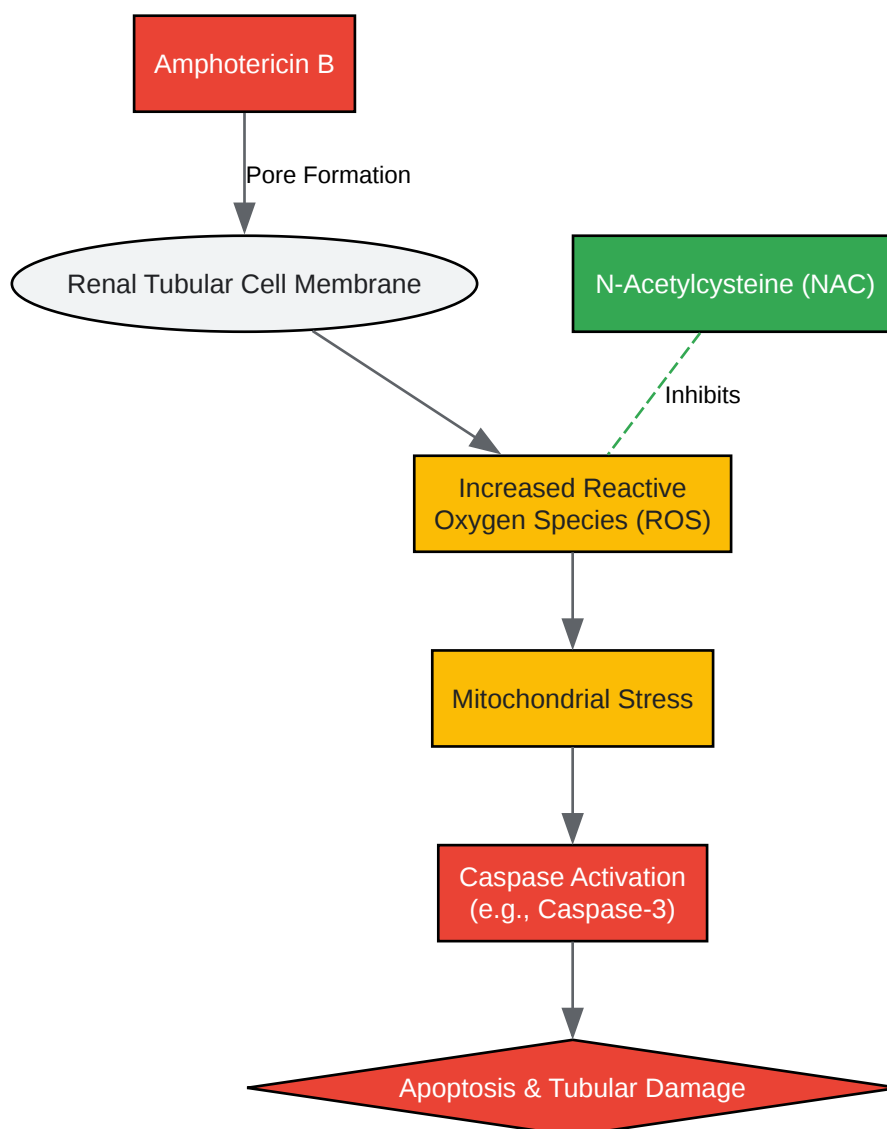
Amphotericin B

Pore Formation

Renal Tubular Cell Membrane

N-Acetylcysteine (NAC)

Inhibits

Increased Reactive Oxygen Species (ROS)

Mitochondrial Stress

Caspase Activation (e.g., Caspase-3)

Apoptosis & Tubular Damage